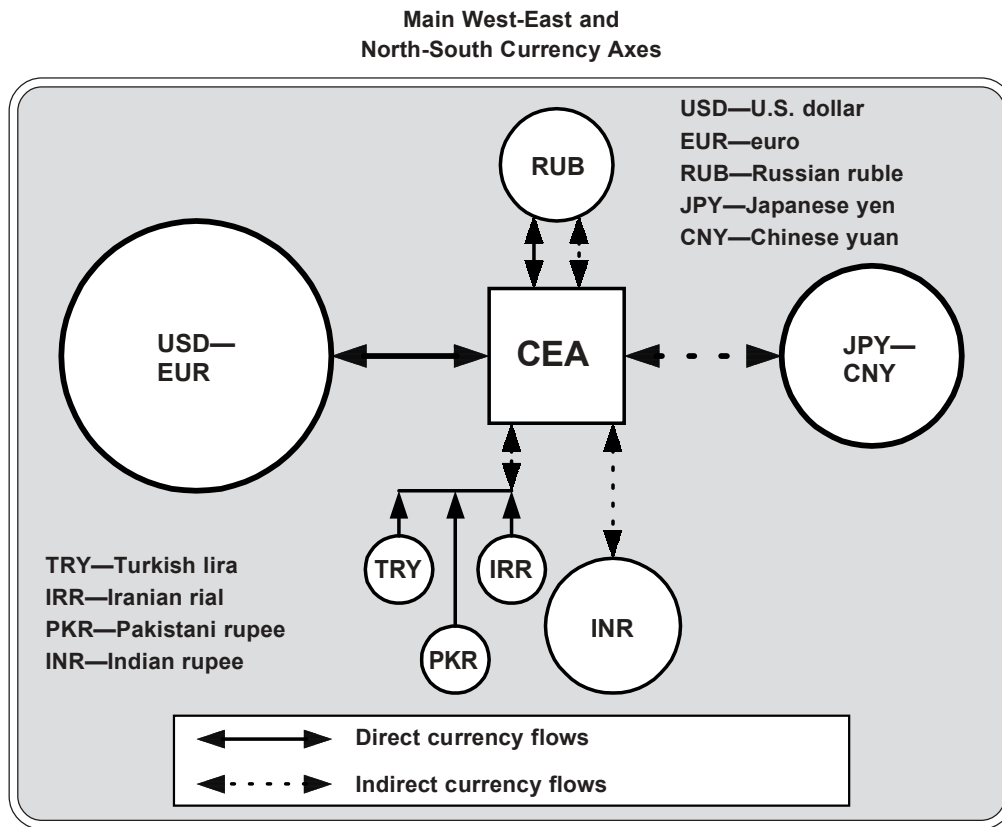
Main West-East and
North-South Currency Axes

USD—U.S. dollar
EUR—euro
RUB—Russian ruble
JPY—Japanese yen
CNY—Chinese yuan

RUB

USD—
EUR

CEA

JPY—
CNY

TRY

IRR

PKR

INR

TRY—Turkish lira
IRR—Iranian rial
PKR—Pakistani rupee
INR—Indian rupee

Direct currency flows
Indirect currency flows